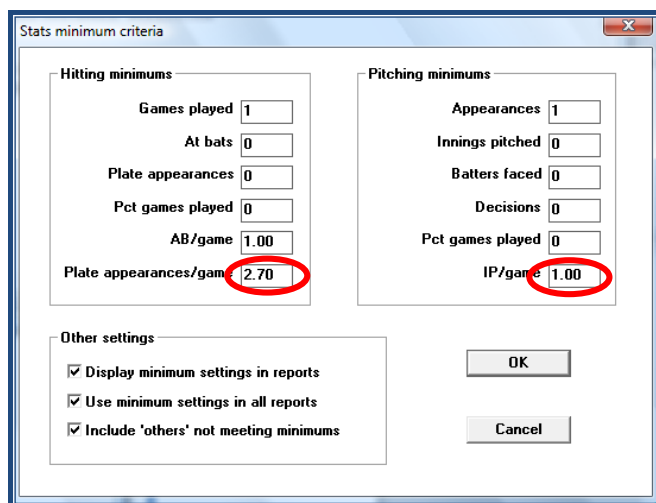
Stats minimum criteria

Hitting minimums

Games played 1

At bats 0

Plate appearances 0

Pct games played 0

AB/game 1.00

Plate appearances/game 2.70

Pitching minimums

Appearances 1

Innings pitched 0

Batters faced 0

Decisions 0

Pct games played 0

IP/game 1.00

Other settings

☑ Display minimum settings in reports

☑ Use minimum settings in all reports

☑ Include 'others' not meeting minimums

OK

Cancel